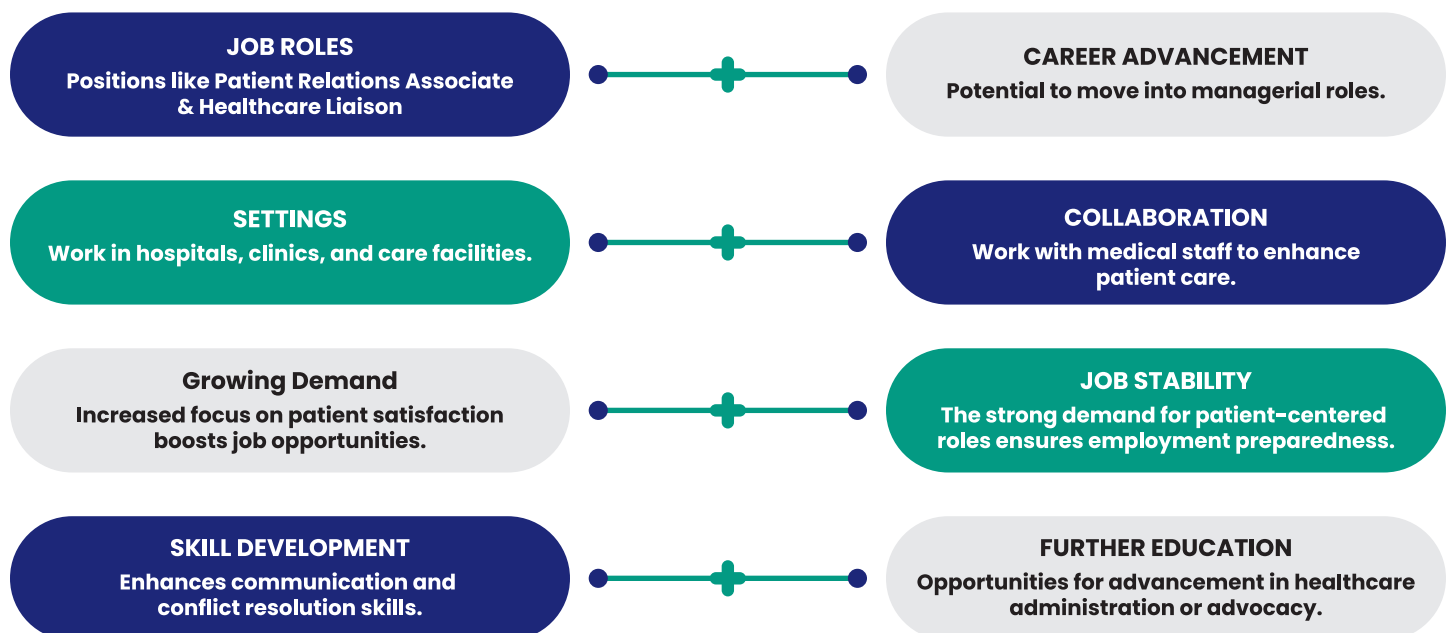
JOB ROLES
Positions like Patient Relations Associate & Healthcare Liaison

CAREER ADVANCEMENT
Potential to move into managerial roles.

SETTINGS
Work in hospitals, clinics, and care facilities.

COLLABORATION
Work with medical staff to enhance patient care.

Growing Demand
Increased focus on patient satisfaction boosts job opportunities.

JOB STABILITY
The strong demand for patient-centered roles ensures employment preparedness.

SKILL DEVELOPMENT
Enhances communication and conflict resolution skills.

FURTHER EDUCATION
Opportunities for advancement in healthcare administration or advocacy.